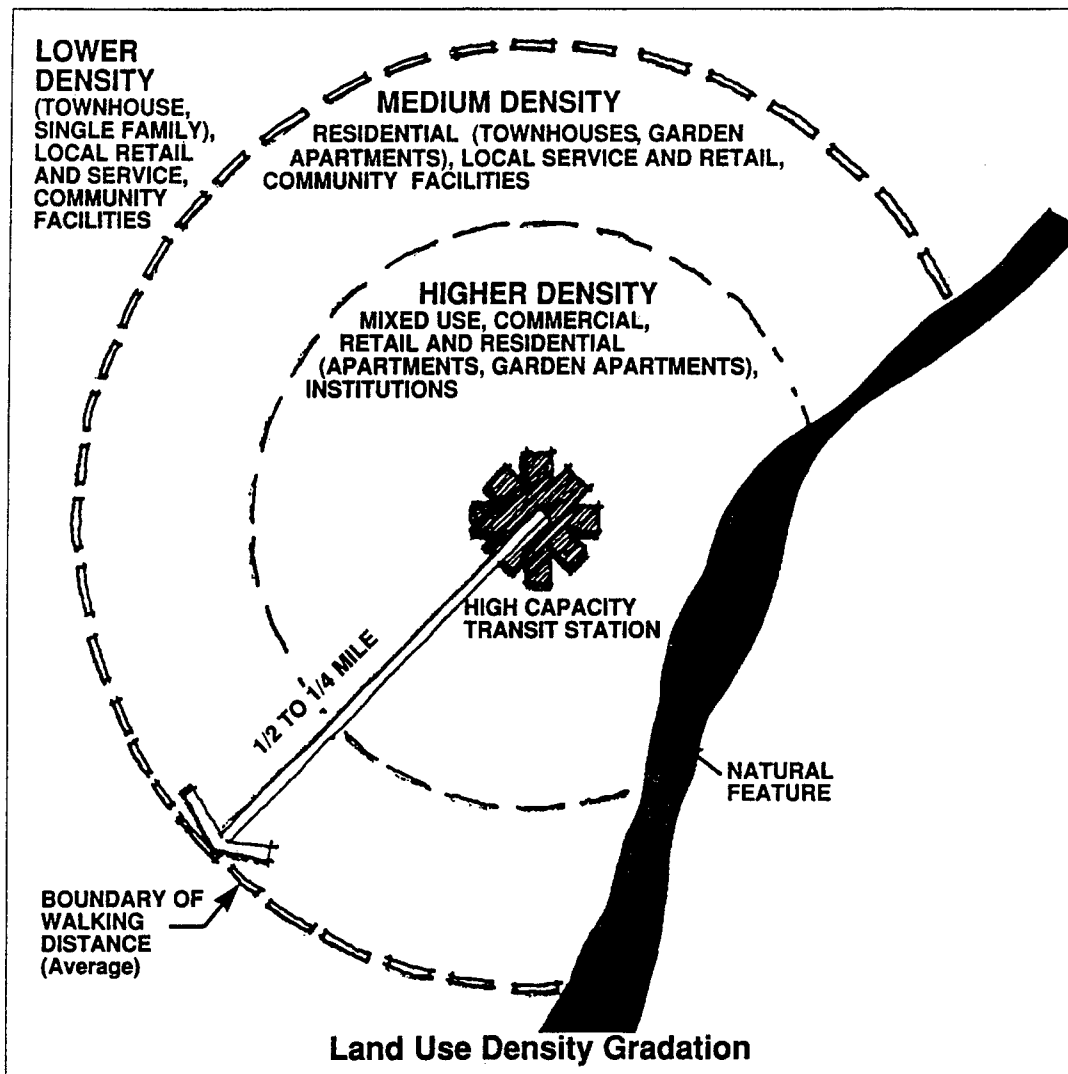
LOWER DENSITY (TOWNHOUSE, SINGLE FAMILY), LOCAL RETAIL AND SERVICE, COMMUNITY FACILITIES

MEDIUM DENSITY
RESIDENTIAL (TOWNHOUSES, GARDEN APARTMENTS), LOCAL SERVICE AND RETAIL, COMMUNITY FACILITIES

HIGHER DENSITY
MIXED USE, COMMERCIAL, RETAIL AND RESIDENTIAL (APARTMENTS, GARDEN APARTMENTS), INSTITUTIONS

HIGH CAPACITY TRANSIT STATION

1/2 TO 1/4 MILE

NATURAL FEATURE

BOUNDARY OF WALKING DISTANCE (Average)

Land Use Density Gradation